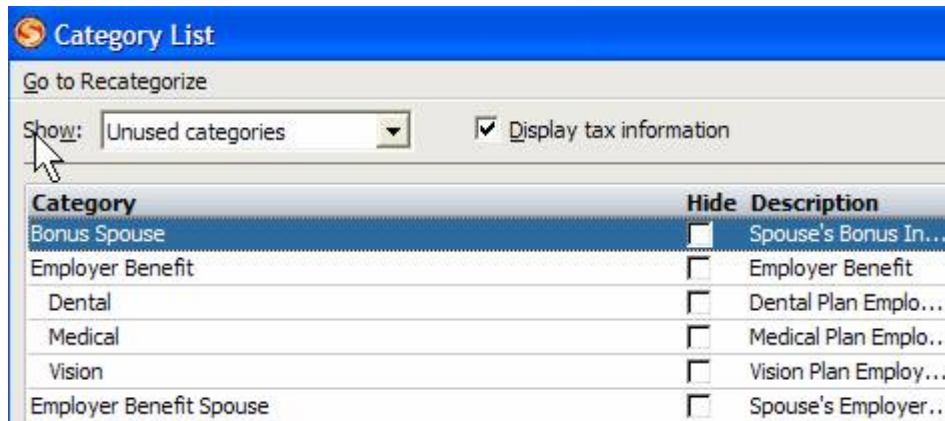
Category List

Go to Recategorize

Show: Unused categories

Display tax information

| Category | Hide | Description |
|---|---|---|
| Bonus Spouse | | Spouse's Bonus In... |
| Employer Benefit | | Employer Benefit |
| Dental | | Dental Plan Emplo... |
| Medical | | Medical Plan Emplo... |
| Vision | | Vision Plan Employ... |
| Employer Benefit Spouse | | Spouse's Employer... |